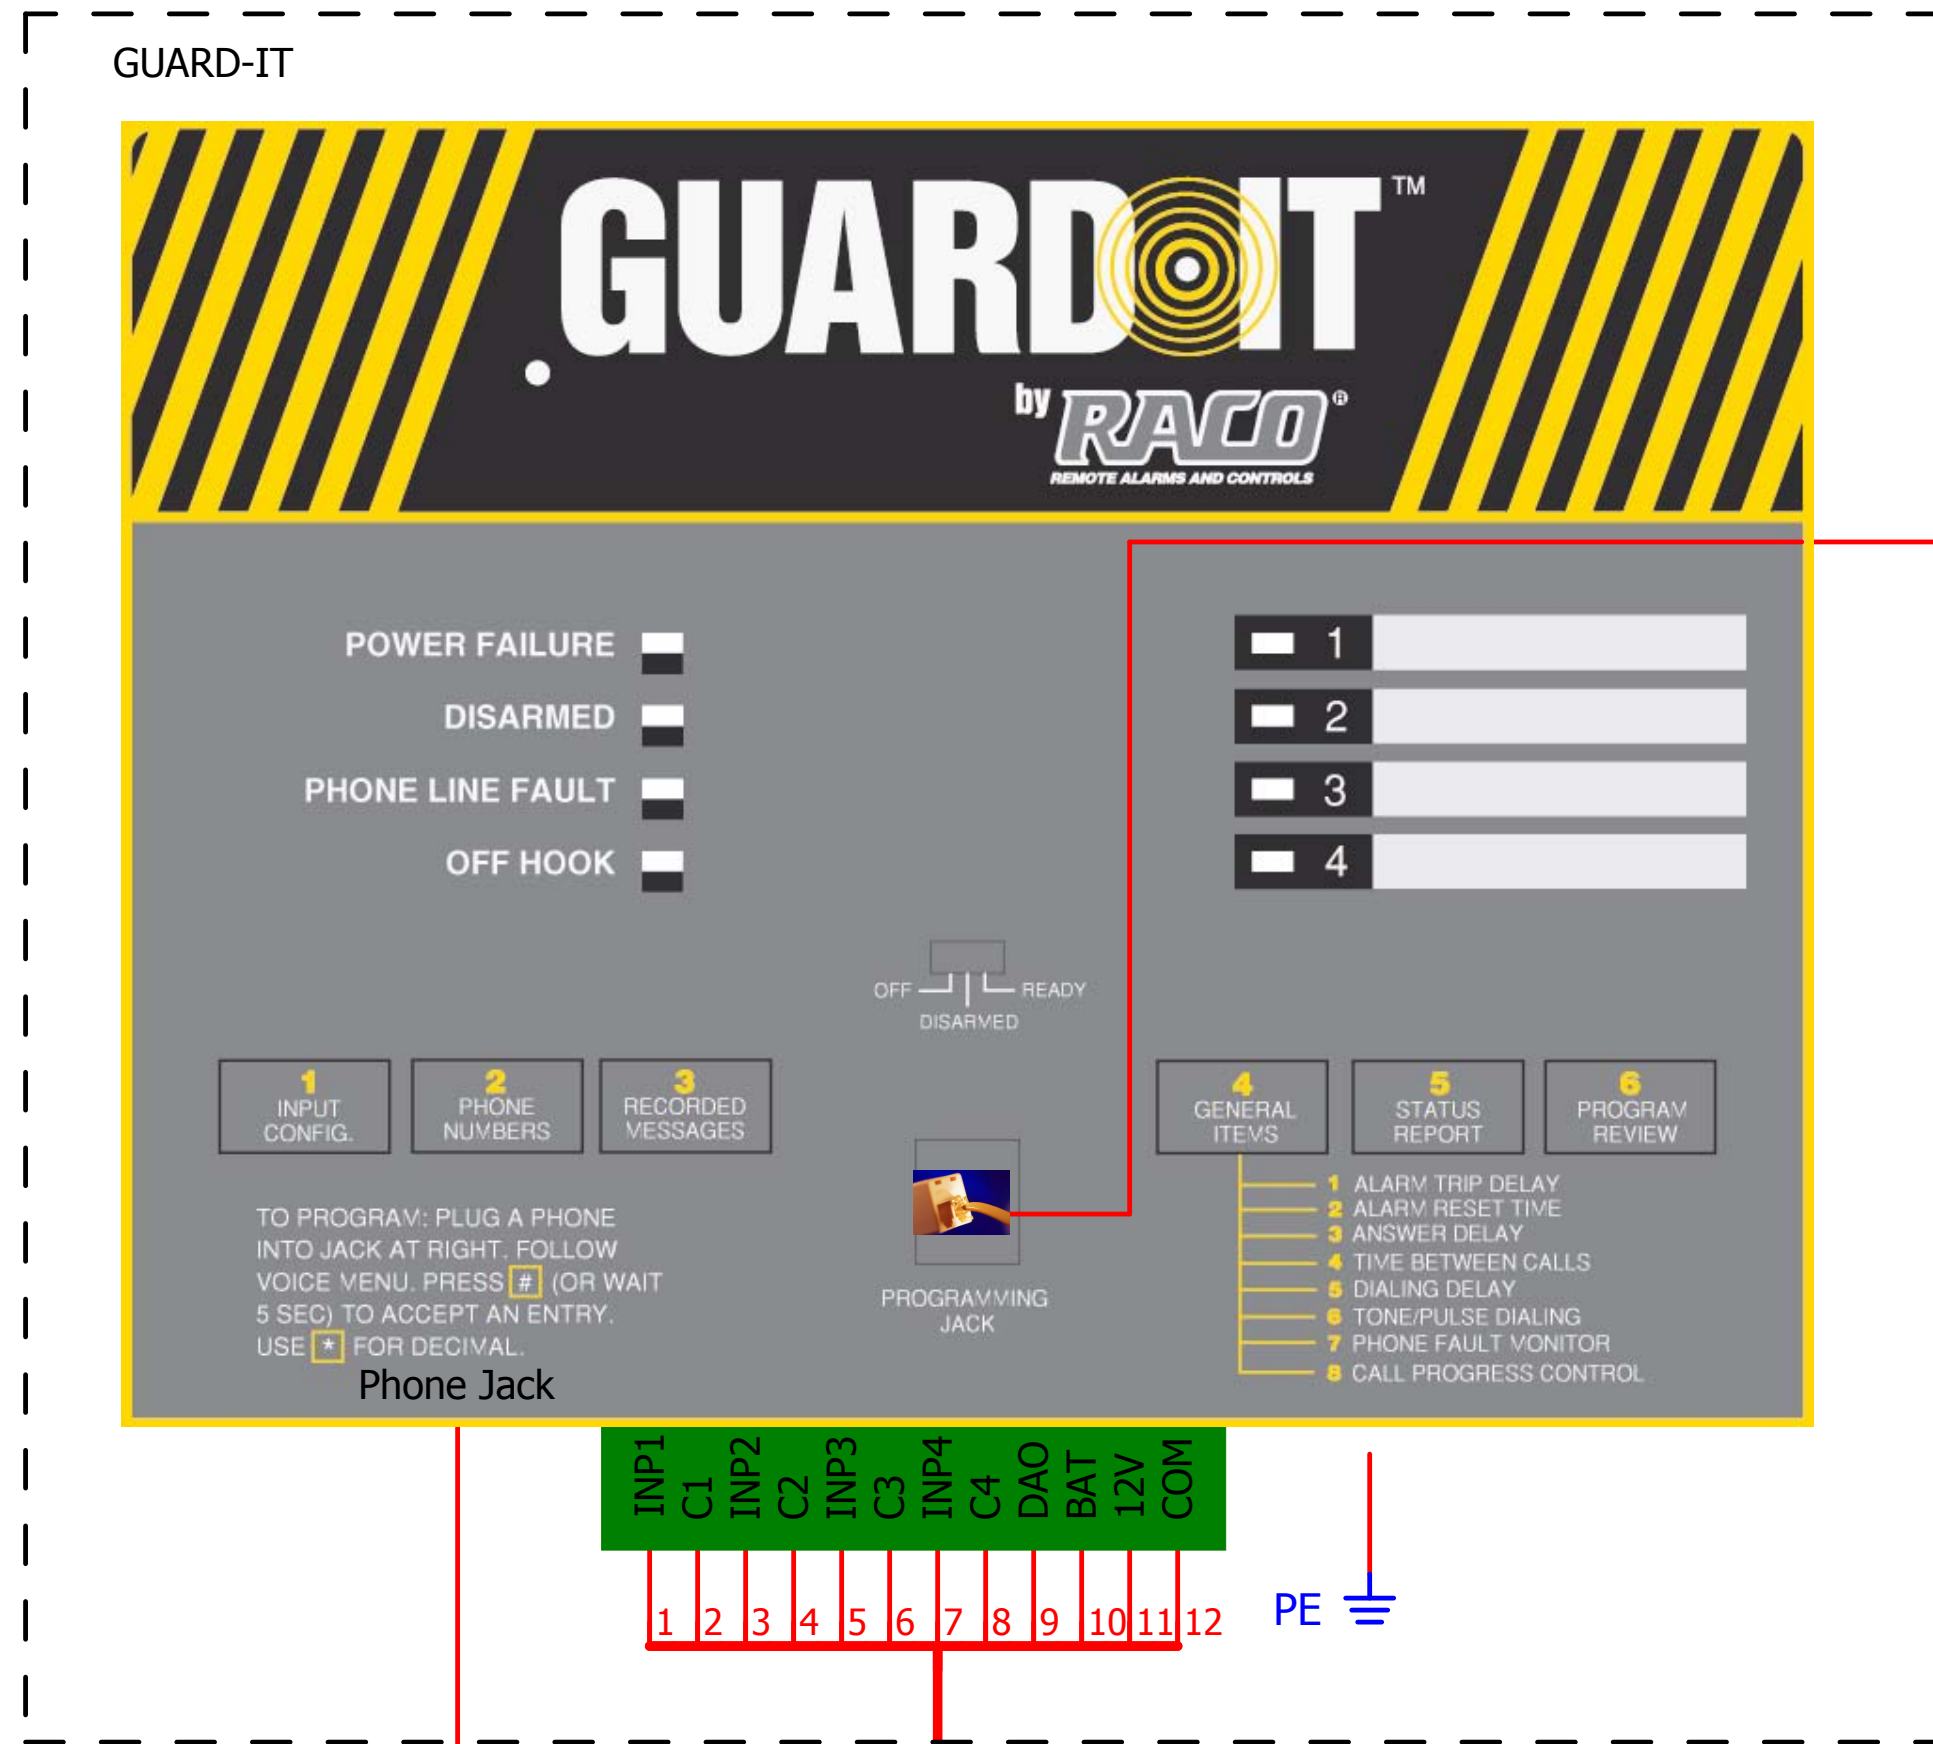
GUARD-IT

GUARD-IT™

by RACO®
REMOTE ALARMS AND CONTROLS

POWER FAILURE
DISARMED
PHONE LINE FAULT
OFF HOOK

1
2
3
4

OFF READY
DISARMED

1 INPUT CONFIG.
2 PHONE NUMBERS
3 RECORDED MESSAGES

4 GENERAL ITEMS
5 STATUS REPORT
6 PROGRAM REVIEW

1 ALARM TRIP DELAY
2 ALARM RESET TIME
3 ANSWER DELAY
4 TIME BETWEEN CALLS
5 DIALING DELAY
6 TONE/PULSE DIALING
7 PHONE FAULT MONITOR
8 CALL PROGRESS CONTROL

TO PROGRAM: PLUG A PHONE INTO JACK AT RIGHT. FOLLOW VOICE MENU. PRESS # (OR WAIT 5 SEC) TO ACCEPT AN ENTRY. USE * FOR DECIMAL.

PROGRAMMING JACK

Phone Jack

| INP1 | C1 | INP2 | C2 | INP3 | C3 | INP4 | C4 | DAO | BAT | 12V | COM |
|---|---|---|---|---|---|---|---|---|---|---|---|
| 1 | 2 | 3 | 4 | 5 | 6 | 7 | 8 | 9 | 10 | 11 | 12 |

PE